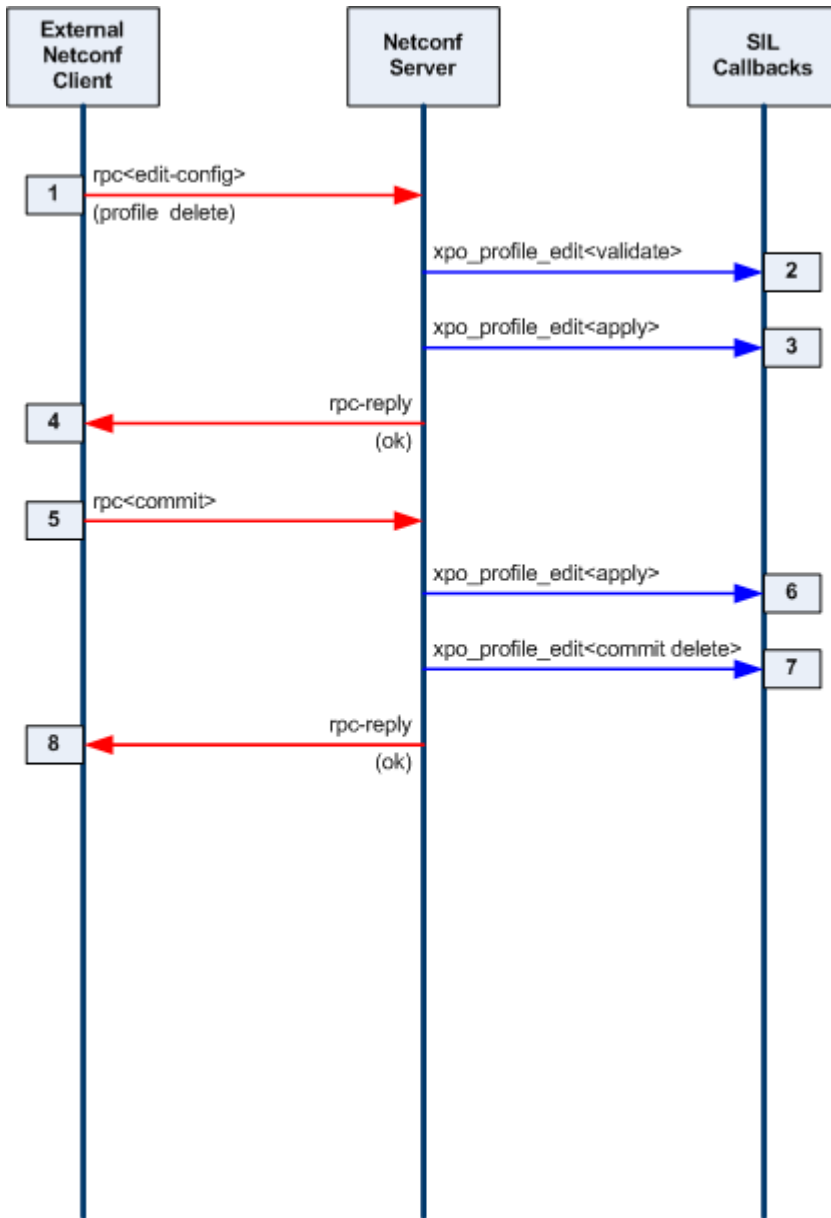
External Netconf Client

Netconf Server

SIL Callbacks

1
rpc<edit-config>
(profile delete)

xpo_profile_edit<validate>
2

xpo_profile_edit<apply>
3

rpc-reply
(ok)
4

5
rpc<commit>

xpo_profile_edit<apply>
6

xpo_profile_edit<commit delete>
7

rpc-reply
(ok)
8